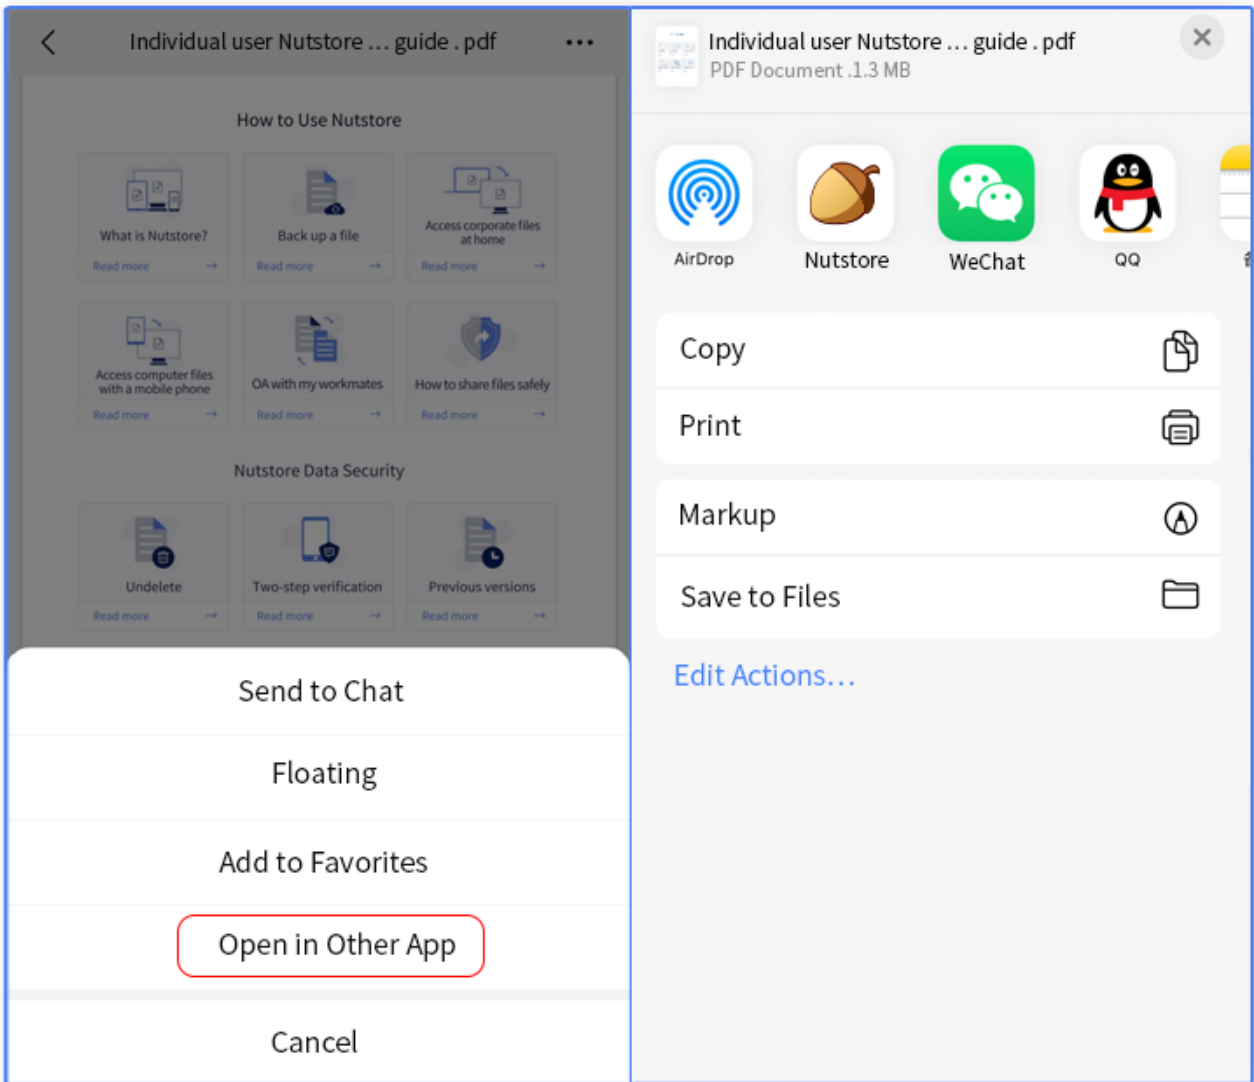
Individual user Nutstore ... guide . pdf

How to Use Nutstore

What is Nutstore?
Read more →

Back up a file
Read more →

Access corporate files at home
Read more →

Access computer files with a mobile phone
Read more →

OA with my workmates
Read more →

How to share files safely
Read more →

Nutstore Data Security

Undelete
Read more →

Two-step verification
Read more →

Previous versions
Read more →

Send to Chat

Floating

Add to Favorites

Open in Other App

Cancel

Individual user Nutstore ... guide . pdf
PDF Document .1.3 MB

AirDrop
Nutstore
WeChat
QQ

Copy
Print

Markup
Save to Files

Edit Actions...